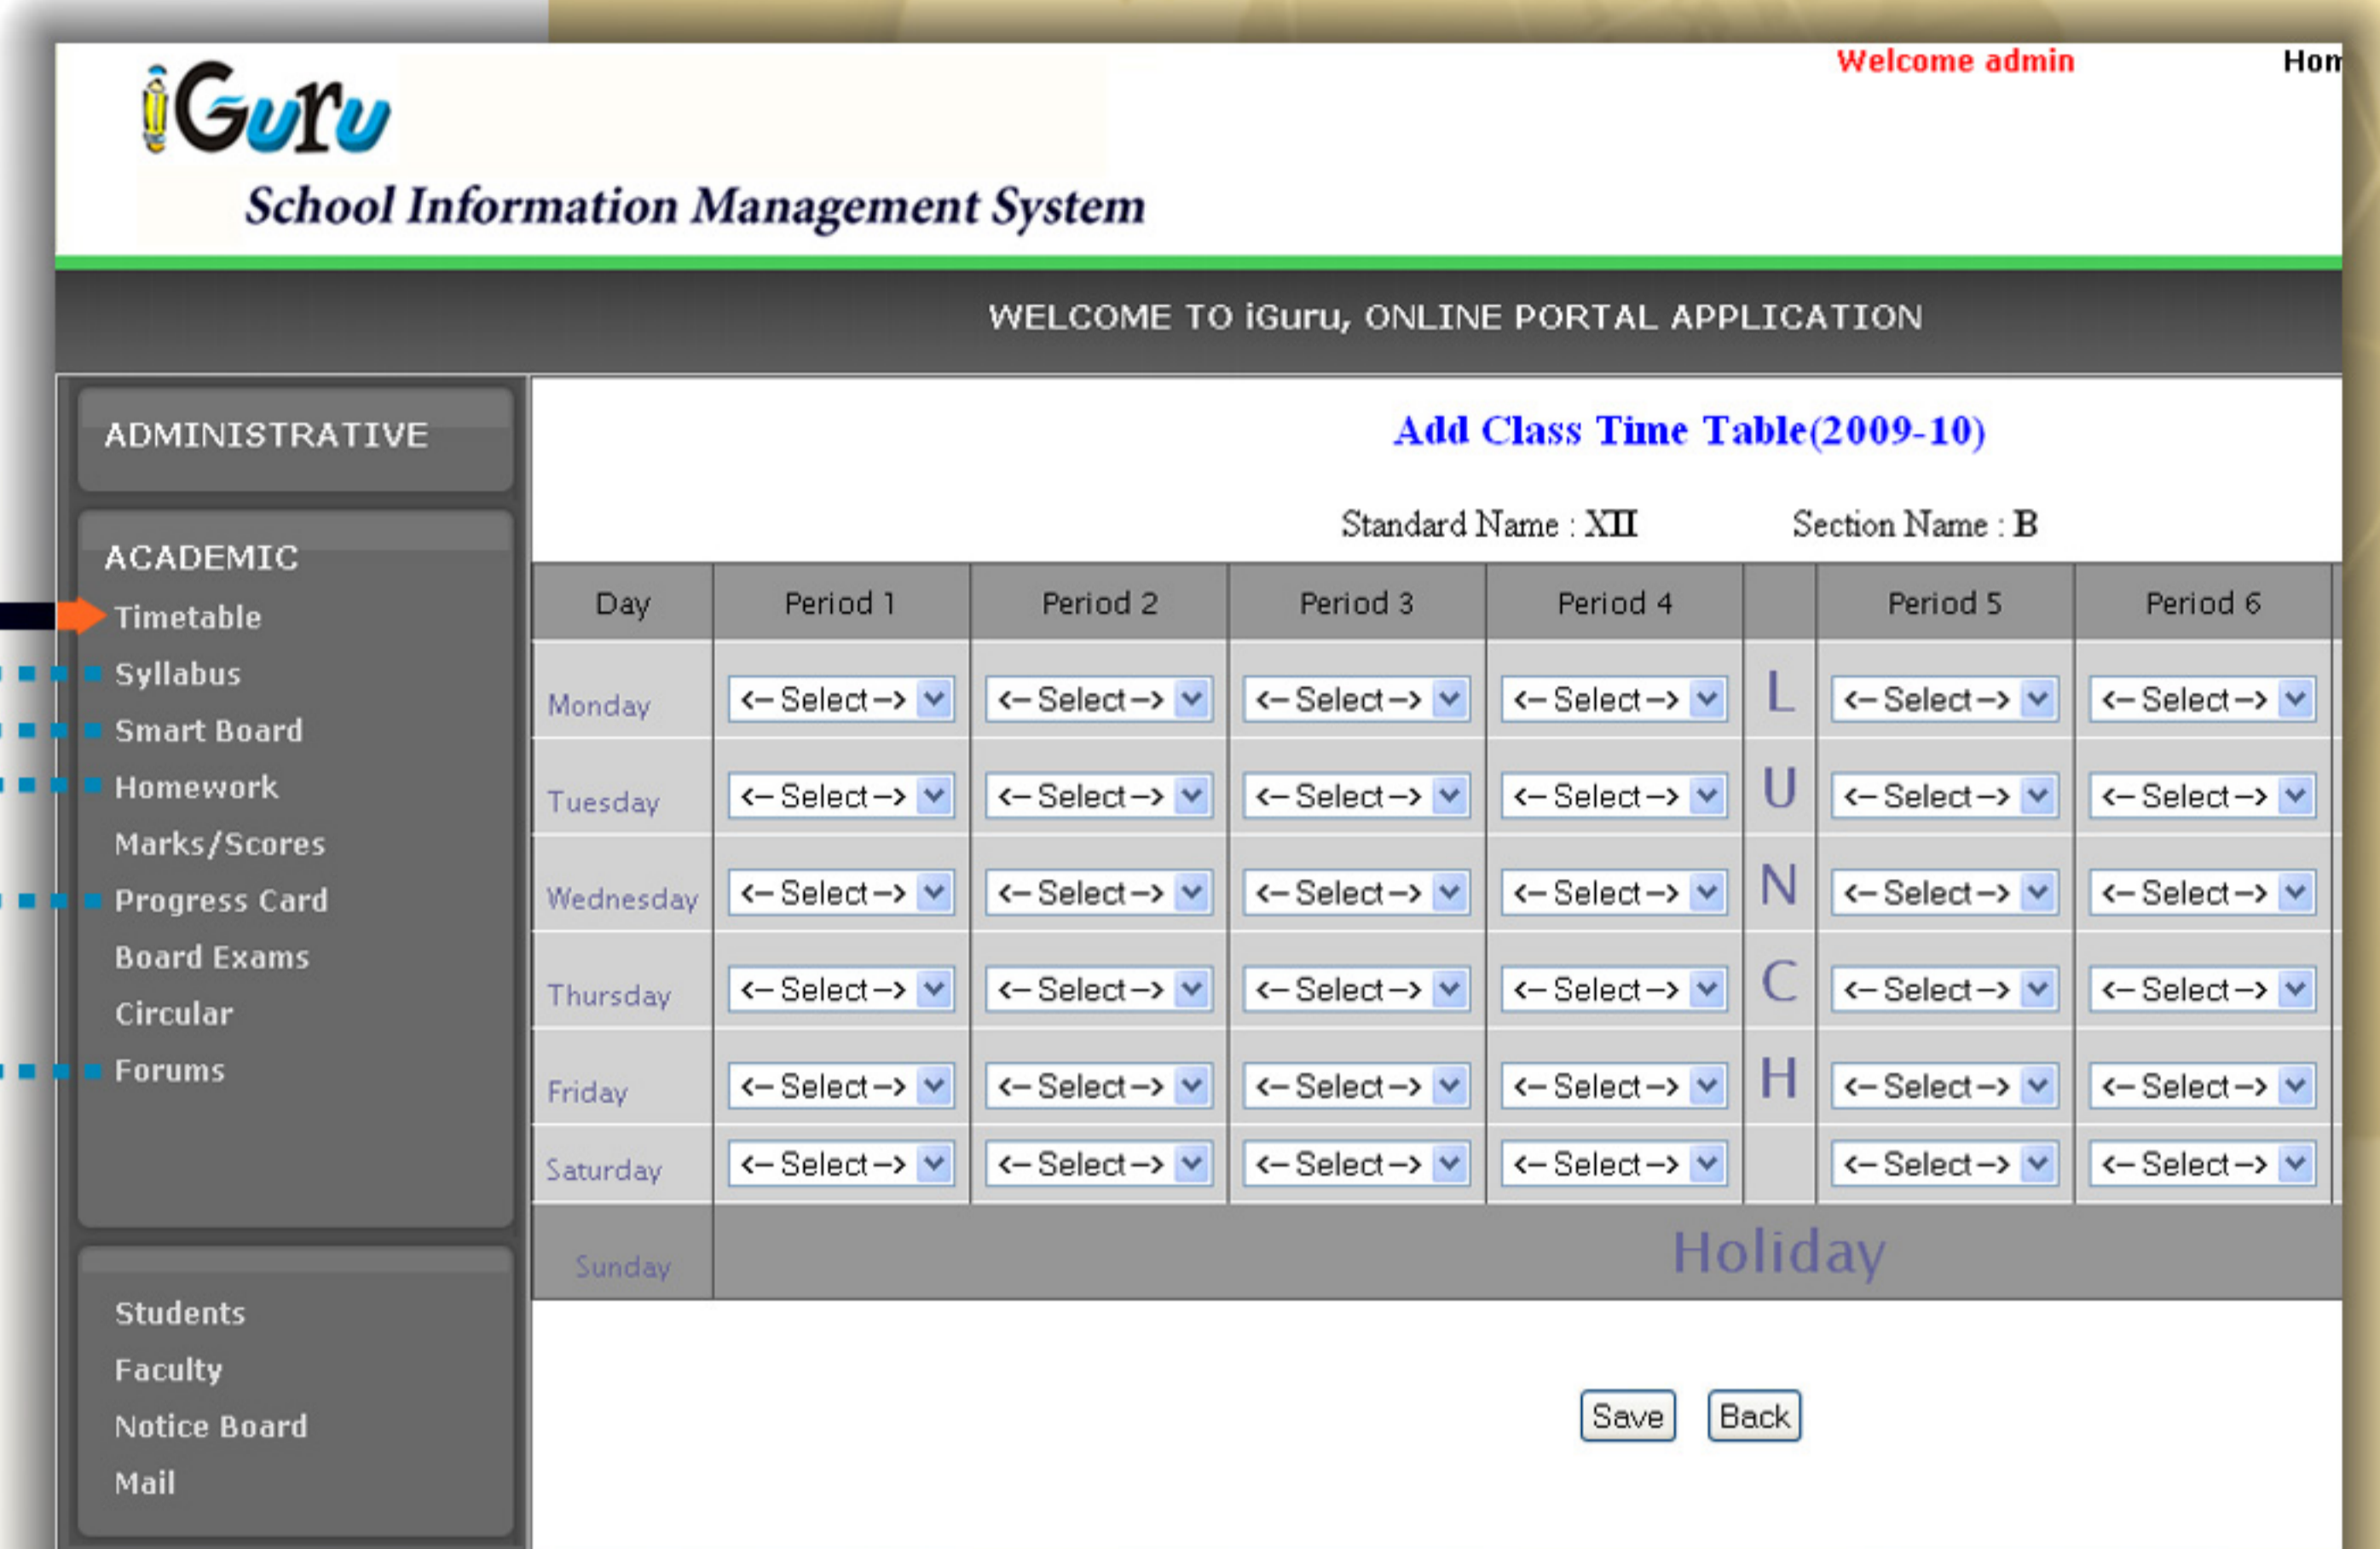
iGuru
School Information Management System

Welcome admin

Hom

WELCOME TO iGuru, ONLINE PORTAL APPLICATION

ADMINISTRATIVE

ACADEMIC
Timetable
Syllabus
Smart Board
Homework
Marks/Scores
Progress Card
Board Exams
Circular
Forums

Students
Faculty
Notice Board
Mail

Add Class Time Table(2009-10)

Standard Name : XII Section Name : B

| Day | Period 1 | Period 2 | Period 3 | Period 4 | | Period 5 | Period 6 |
|---|---|---|---|---|---|---|---|
| Monday | <-Select-> | <-Select-> | <-Select-> | <-Select-> | L | <-Select-> | <-Select-> |
| Tuesday | <-Select-> | <-Select-> | <-Select-> | <-Select-> | U | <-Select-> | <-Select-> |
| Wednesday | <-Select-> | <-Select-> | <-Select-> | <-Select-> | N | <-Select-> | <-Select-> |
| Thursday | <-Select-> | <-Select-> | <-Select-> | <-Select-> | C | <-Select-> | <-Select-> |
| Friday | <-Select-> | <-Select-> | <-Select-> | <-Select-> | H | <-Select-> | <-Select-> |
| Saturday | <-Select-> | <-Select-> | <-Select-> | <-Select-> | | <-Select-> | <-Select-> |
| Sunday | Holiday | | | | | | |

Save Back